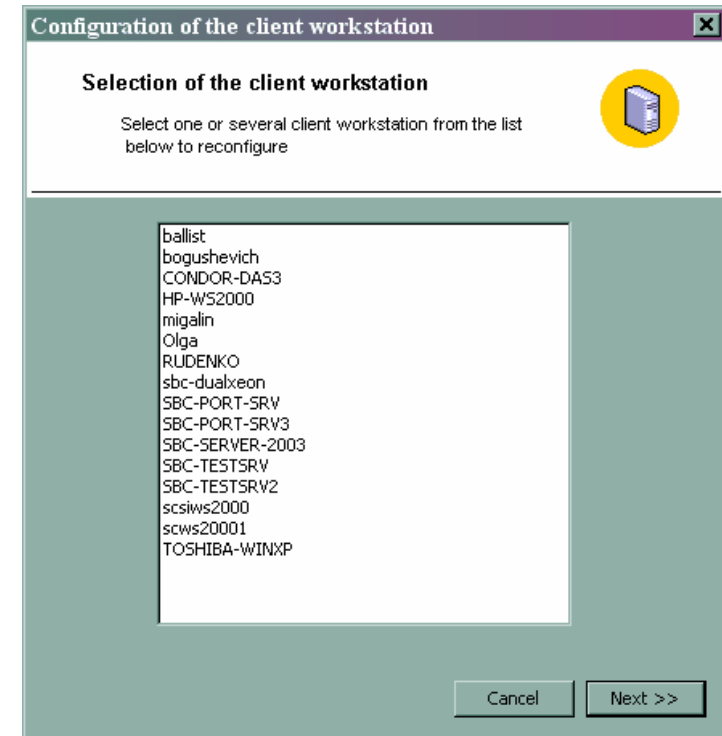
Configuration of the client workstation

Selection of the client workstation

Select one or several client workstation from the list below to reconfigure

ballist
bogushevich
CONDOR-DAS3
HP-WS2000
migalin
Olga
RUDENKO
sbc-dualxeon
SBC-PORT-SRV
SBC-PORT-SRV3
SBC-SERVER-2003
SBC-TESTSRV
SBC-TESTSRV2
scsiws2000
scws20001
TOSHIBA-WINXP

Cancel
Next >>